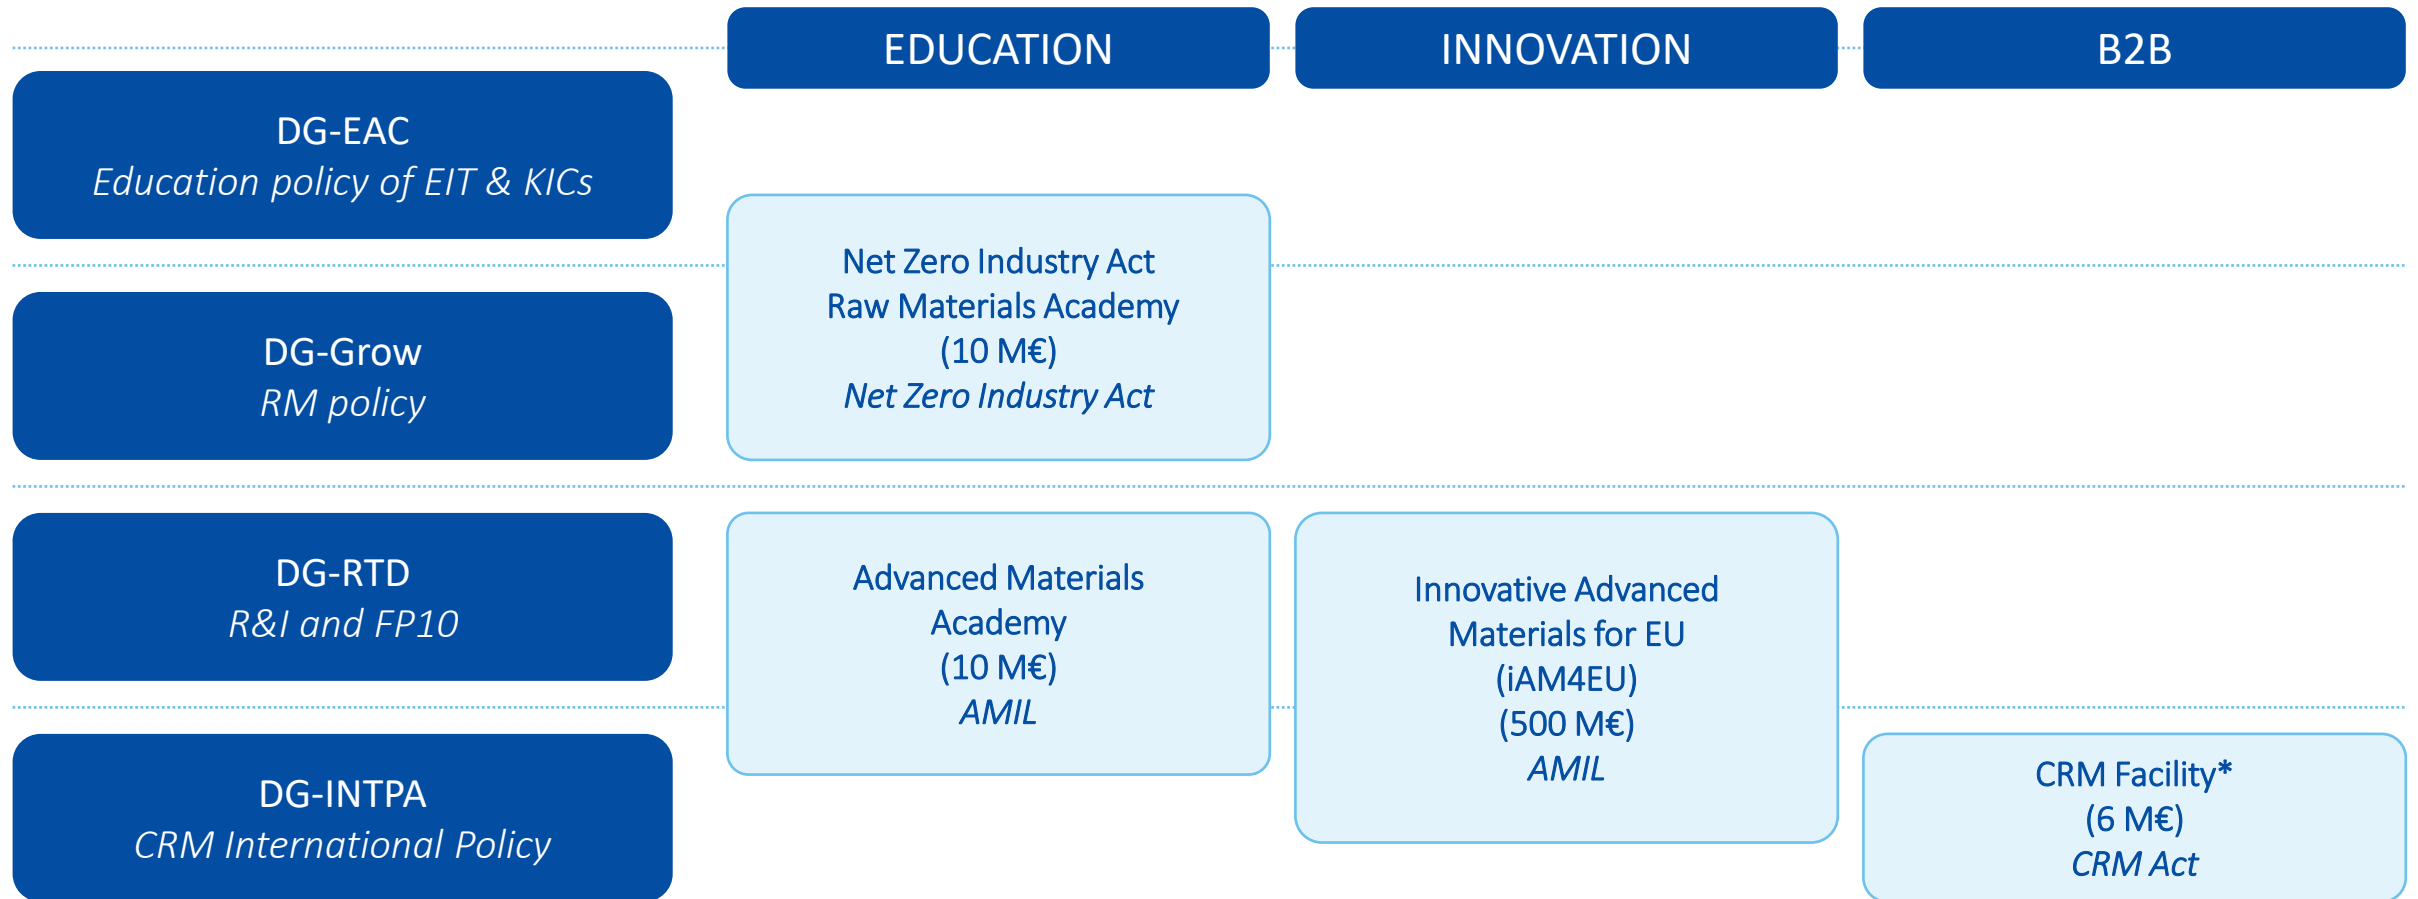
EDUCATION

INNOVATION

B2B

DG-EAC
*Education policy of EIT & KICs*

DG-Grow
*RM policy*

DG-RTD
*R&I and FP10*

DG-INTPA
*CRM International Policy*

Net Zero Industry Act Raw Materials Academy (10 M€)
*Net Zero Industry Act*

Advanced Materials Academy (10 M€)
*AMIL*

Innovative Advanced Materials for EU (iAM4EU) (500 M€)
*AMIL*

CRM Facility* (6 M€)
*CRM Act*